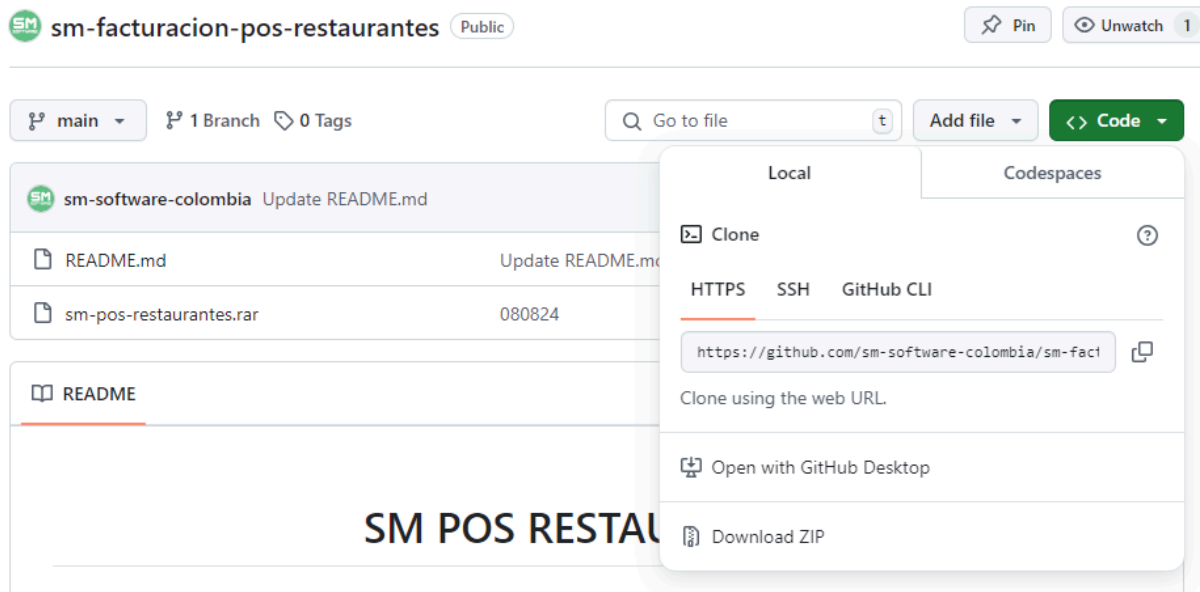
SM sm-facturacion-pos-restaurantes Public

Pin Unwatch 1

main 1 Branch 0 Tags

Go to file t

Add file

<> Code

sm-software-colombia Update README.md

README.md Update README.mc

sm-pos-restaurantes.rar 080824

README

SM POS RESTAU

Local Codespaces

Clone

HTTPS SSH GitHub CLI

https://github.com/sm-software-colombia/sm-fact

Clone using the web URL.

Open with GitHub Desktop

Download ZIP